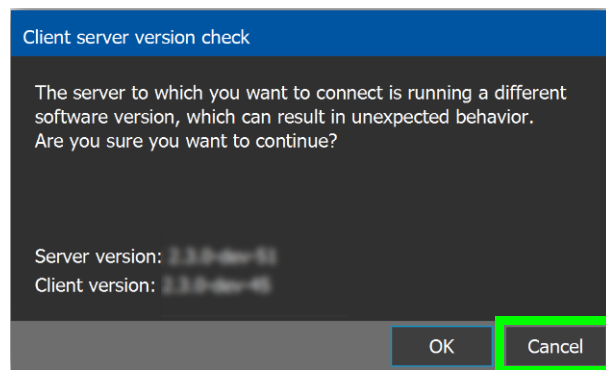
Client server version check

The server to which you want to connect is running a different software version, which can result in unexpected behavior. Are you sure you want to continue?

Server version: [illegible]
Client version: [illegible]

OK
Cancel